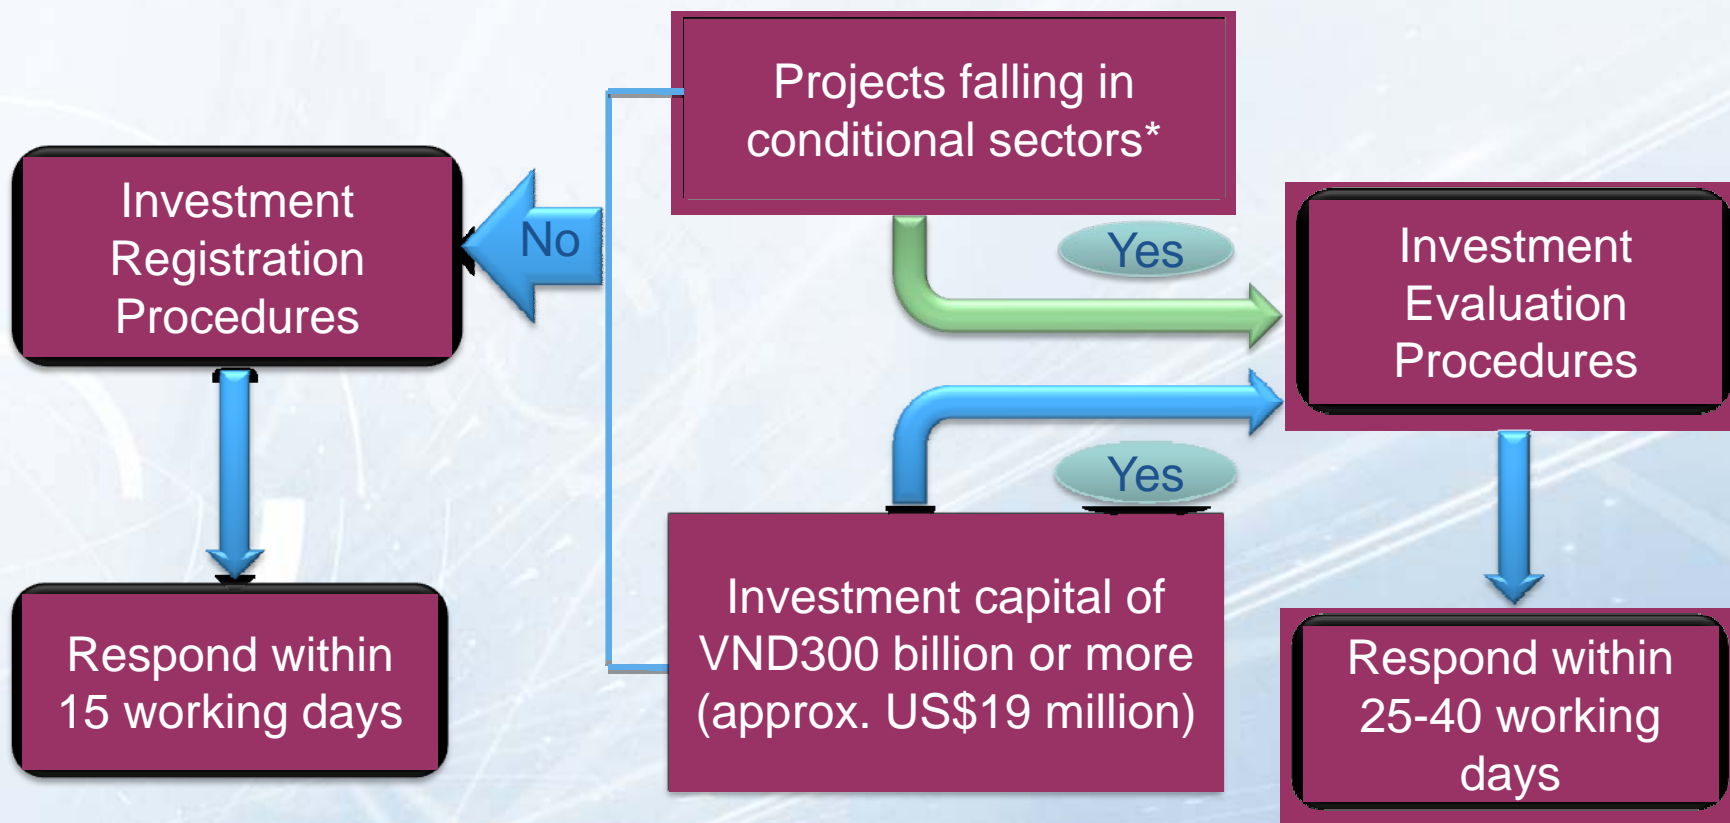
Projects falling in conditional sectors*

Investment Registration Procedures

No

Yes

Investment Evaluation Procedures

Yes

Respond within 15 working days

Investment capital of VND300 billion or more (approx. US$19 million)

Respond within 25-40 working days